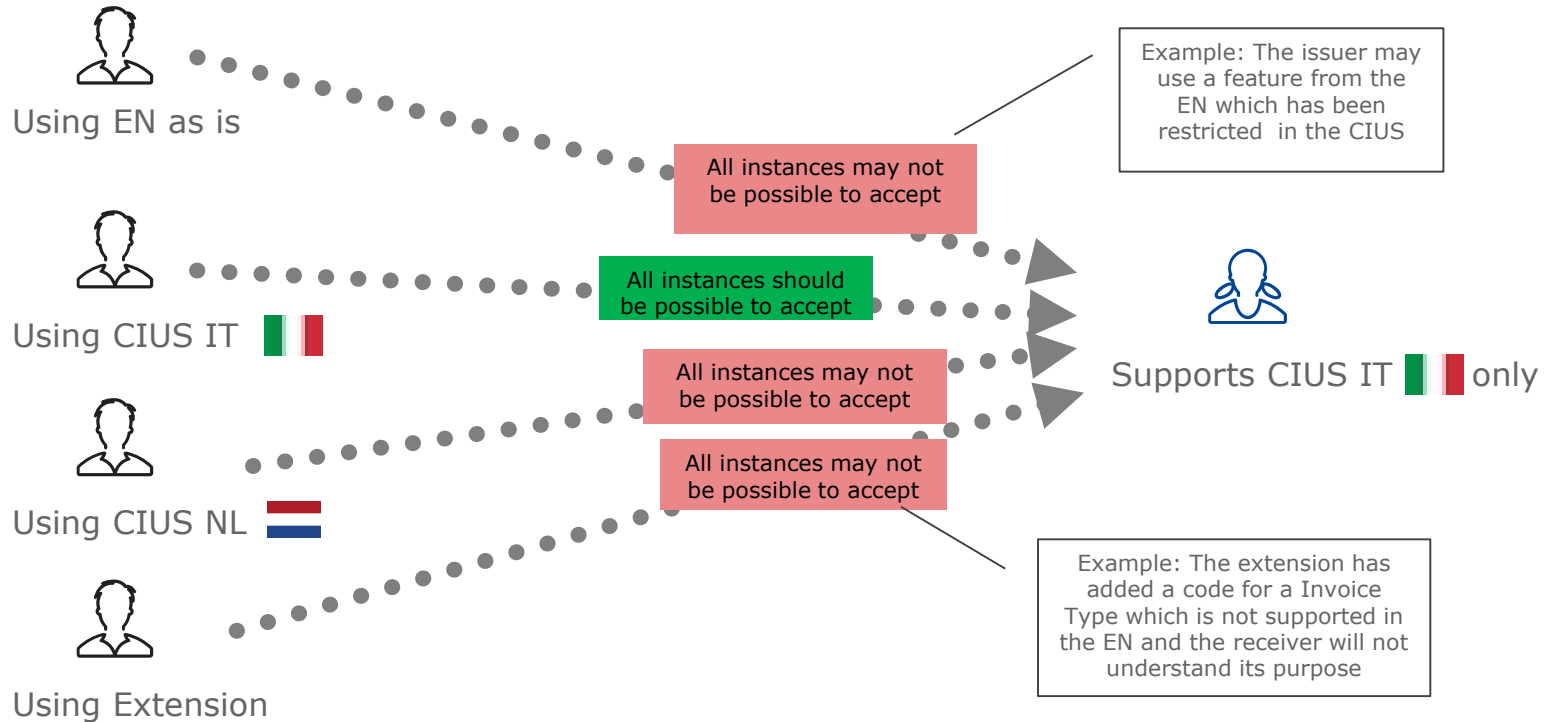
Using EN as is

Example: The issuer may use a feature from the EN which has been restricted in the CIUS

All instances may not be possible to accept

Using CIUS IT

All instances should be possible to accept

Supports CIUS IT only

All instances may not be possible to accept

Using CIUS NL

All instances may not be possible to accept

Example: The extension has added a code for a Invoice Type which is not supported in the EN and the receiver will not understand its purpose

Using Extension